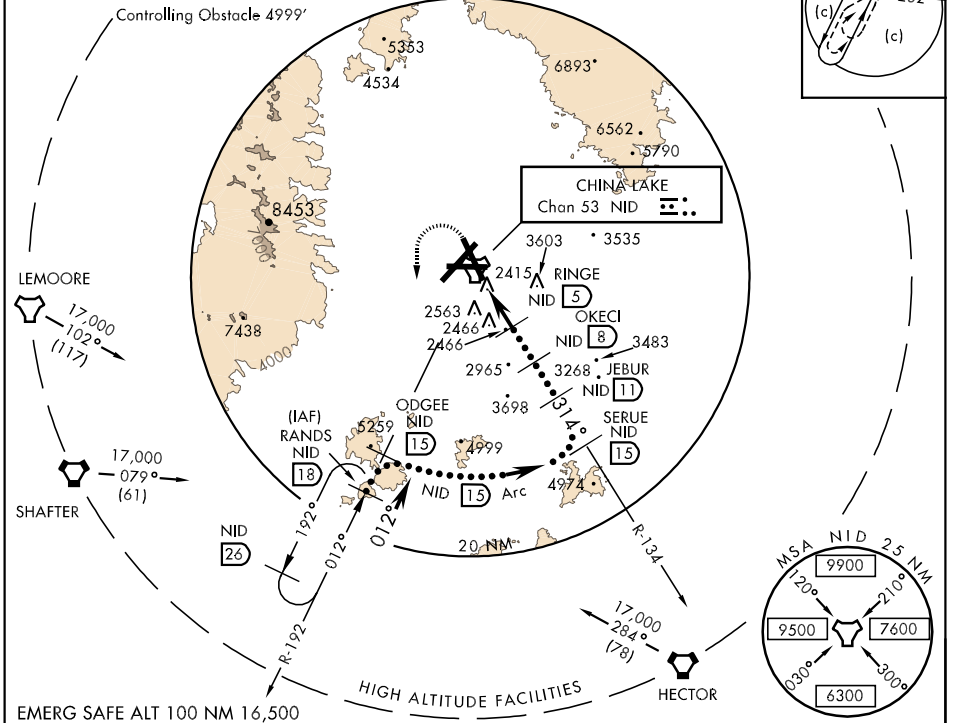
Controlling Obstacle 4999'

(c)
(c)
202

5353
4534
6893
6562
5790

CHINA LAKE
Chan 53 NID

8453
3603
3535
2415
RINGE
NID 5
2563
2466
2466
OKECI
NID 8
3483
7438
4000
2965
3268
JEBUR
NID 11
3698
314°
LEMOORE
17,000
102°
(117)
(IAF)
RANDS
NID
18
ODGEE
NID
15
5259
4999
SERUE
NID
15
17,000
079°
(61)
SHAFTER
NID 15 Arc
4974
NID
26
192°
012°
012°
20 NM
R-134
R-192
17,000
284°
(78)
HECTOR

MSA NID 25 NM
9900
120°
210°
9500
7600
030°
300°
6300

HIGH ALTITUDE FACILITIES
EMERG SAFE ALT 100 NM 16,500